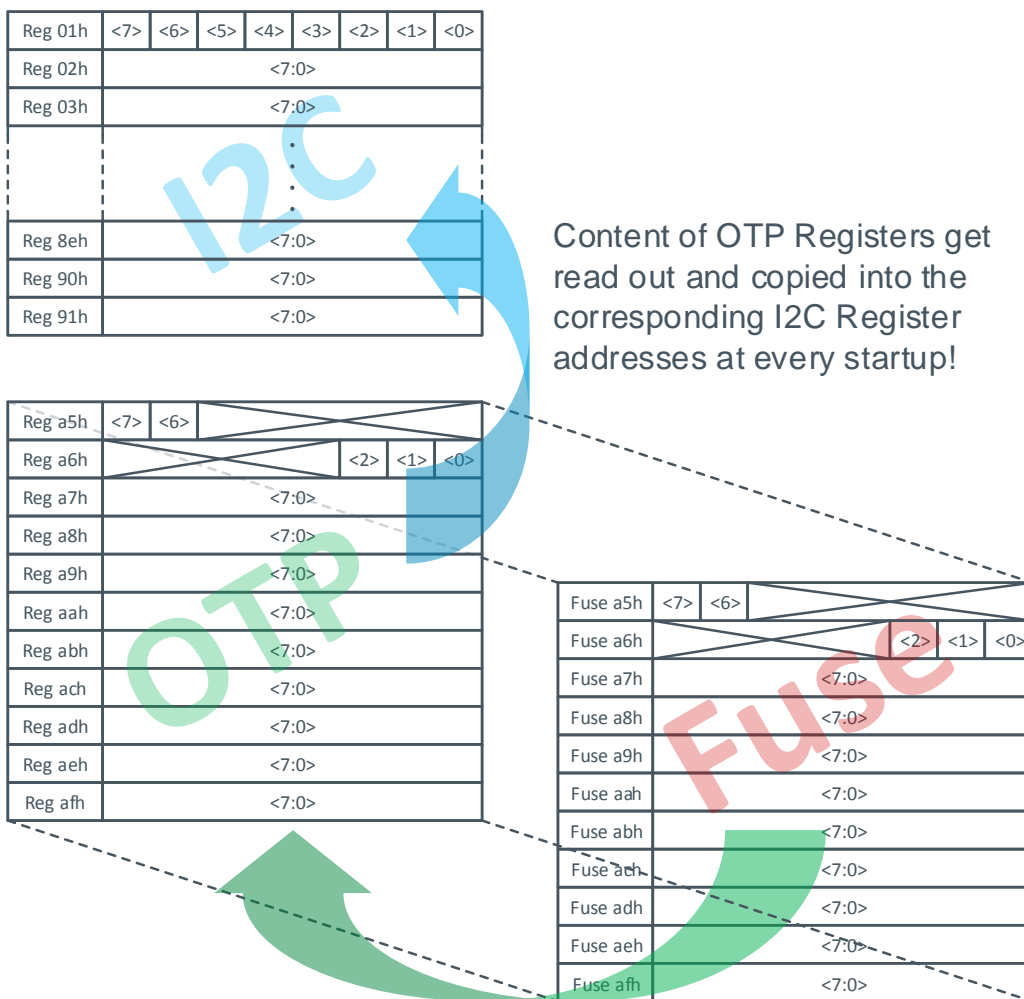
| Reg 01h | <7> | <6> | <5> | <4> | <3> | <2> | <1> | <0> |
|---|---|---|---|---|---|---|---|---|
| Reg 02h | <7:0> | | | | | | | |
| Reg 03h | <7:0> | | | | | | | |
| | ⋮ | | | | | | | |
| Reg 8eh | <7:0> | | | | | | | |
| Reg 90h | <7:0> | | | | | | | |
| Reg 91h | <7:0> | | | | | | | |

I2C

Content of OTP Registers get read out and copied into the corresponding I2C Register addresses at every startup!

| Reg a5h | <7> | <6> | | | |
|---|---|---|---|---|---|
| Reg a6h | | | <2> | <1> | <0> |
| Reg a7h | <7:0> | | | | |
| Reg a8h | <7:0> | | | | |
| Reg a9h | <7:0> | | | | |
| Reg aah | <7:0> | | | | |
| Reg abh | <7:0> | | | | |
| Reg ach | <7:0> | | | | |
| Reg adh | <7:0> | | | | |
| Reg aeh | <7:0> | | | | |
| Reg afh | <7:0> | | | | |

OTP

| Fuse a5h | <7> | <6> | | | |
|---|---|---|---|---|---|
| Fuse a6h | | | <2> | <1> | <0> |
| Fuse a7h | <7:0> | | | | |
| Fuse a8h | <7:0> | | | | |
| Fuse a9h | <7:0> | | | | |
| Fuse aah | <7:0> | | | | |
| Fuse abh | <7:0> | | | | |
| Fuse ach | <7:0> | | | | |
| Fuse adh | <7:0> | | | | |
| Fuse aeh | <7:0> | | | | |
| Fuse afh | <7:0> | | | | |

Fuse